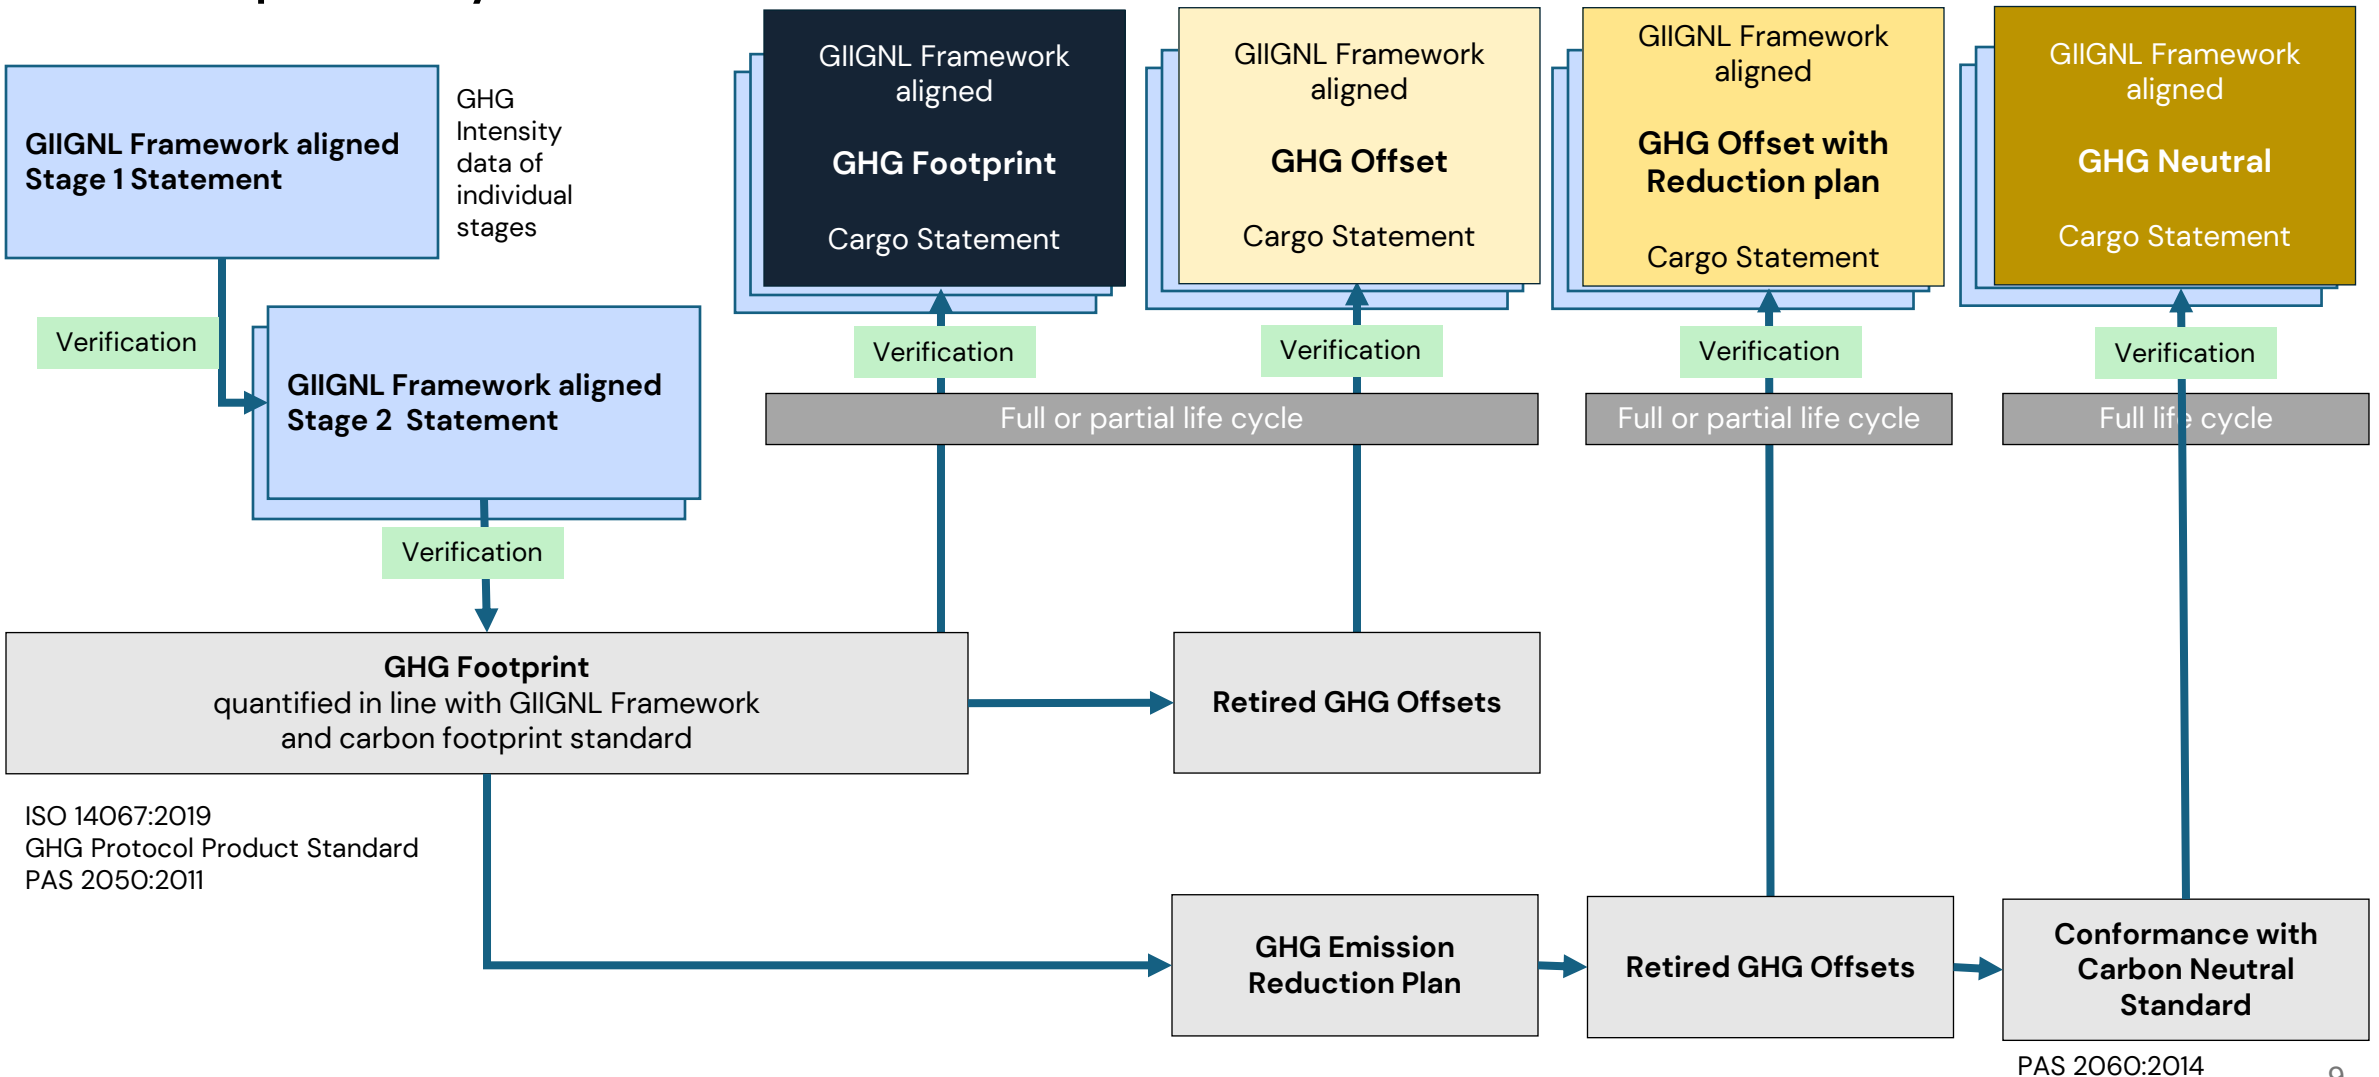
GIIGNL Framework aligned Stage 1 Statement

GHG Intensity data of individual stages

GIIGNL Framework aligned

GHG Footprint

Cargo Statement

GIIGNL Framework aligned

GHG Offset

Cargo Statement

GIIGNL Framework aligned

GHG Offset with Reduction plan

Cargo Statement

GIIGNL Framework aligned

GHG Neutral

Cargo Statement

Verification

Verification

Verification

Verification

Verification

GIIGNL Framework aligned Stage 2 Statement

Full or partial life cycle

Full or partial life cycle

Full life cycle

Verification

GHG Footprint
quantified in line with GIIGNL Framework and carbon footprint standard

Retired GHG Offsets

ISO 14067:2019
GHG Protocol Product Standard
PAS 2050:2011

GHG Emission Reduction Plan

Retired GHG Offsets

Conformance with Carbon Neutral Standard

PAS 2060:2014